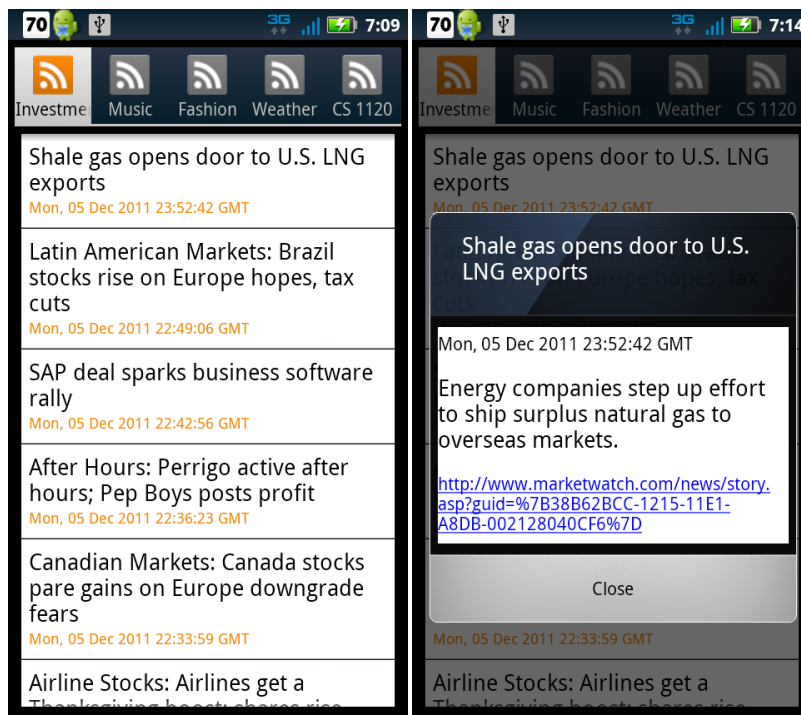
70 3G 7:09

Investme Music Fashion Weather CS 1120

Shale gas opens door to U.S. LNG exports
Mon, 05 Dec 2011 23:52:42 GMT

Latin American Markets: Brazil stocks rise on Europe hopes, tax cuts
Mon, 05 Dec 2011 22:49:06 GMT

SAP deal sparks business software rally
Mon, 05 Dec 2011 22:42:56 GMT

After Hours: Perrigo active after hours; Pep Boys posts profit
Mon, 05 Dec 2011 22:36:23 GMT

Canadian Markets: Canada stocks pare gains on Europe downgrade fears
Mon, 05 Dec 2011 22:33:59 GMT

Airline Stocks: Airlines get a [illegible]

70 3G 7:14

Investme Music Fashion Weather CS 1120

Shale gas opens door to U.S. LNG exports
Mon, 05 Dec 2011 23:52:42 GMT

Shale gas opens door to U.S. LNG exports

Mon, 05 Dec 2011 23:52:42 GMT

Energy companies step up effort to ship surplus natural gas to overseas markets.

http://www.marketwatch.com/news/story.asp?guid=%7B38B62BCC-1215-11E1-A8DB-002128040CF6%7D

Close

Mon, 05 Dec 2011 22:33:59 GMT

Airline Stocks: Airlines get a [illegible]